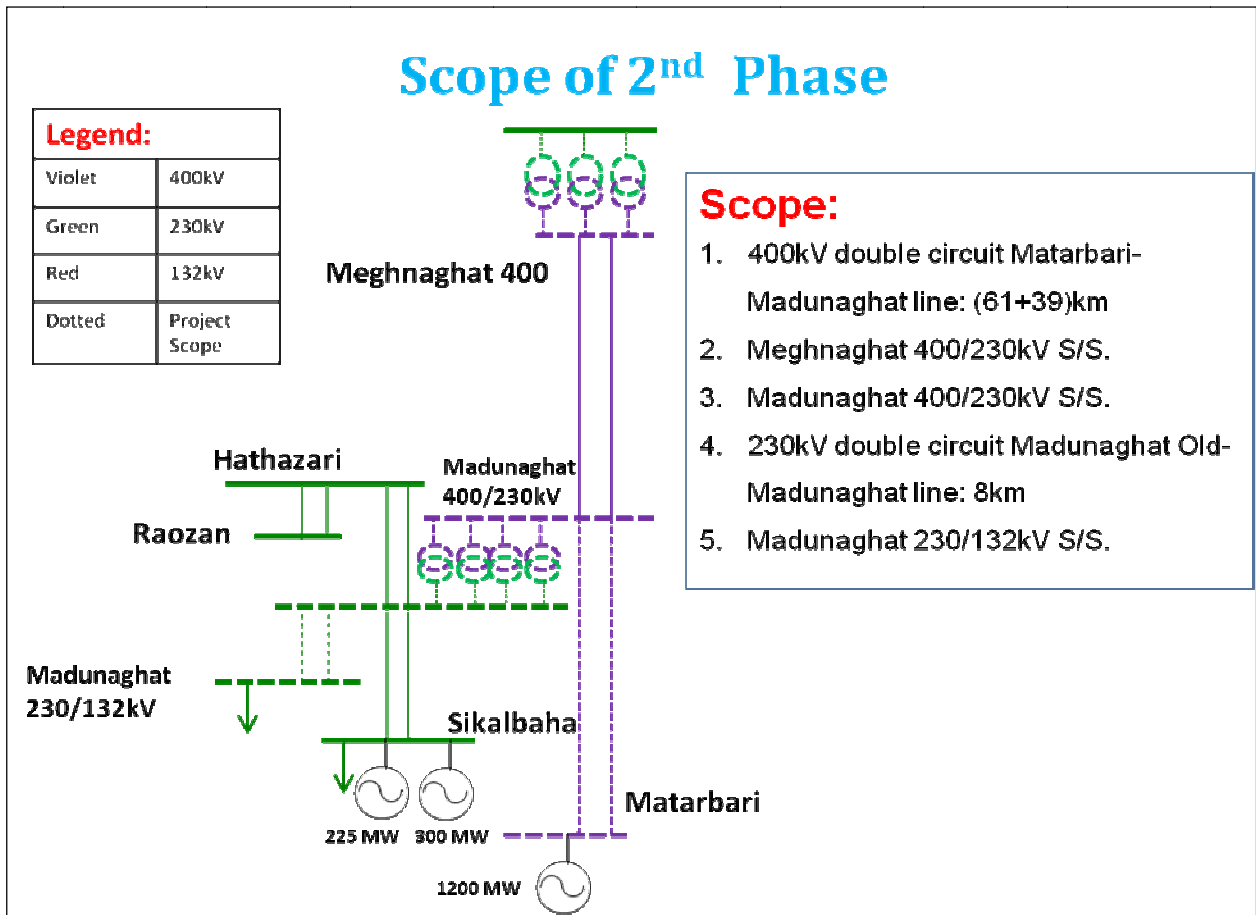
Scope of 2$^{nd}$ Phase

| Legend: | |
|---|---|
| Violet | 400kV |
| Green | 230kV |
| Red | 132kV |
| Dotted | Project Scope |

Meghnaghat 400

Hathazari

Madunaghat 400/230kV

Raozan

Madunaghat 230/132kV

Sikalbaha

225 MW

300 MW

Matarbari

1200 MW

Scope:
1. 400kV double circuit Matarbari-Madunaghat line: (61+39)km
2. Meghnaghat 400/230kV S/S.
3. Madunaghat 400/230kV S/S.
4. 230kV double circuit Madunaghat Old-Madunaghat line: 8km
5. Madunaghat 230/132kV S/S.